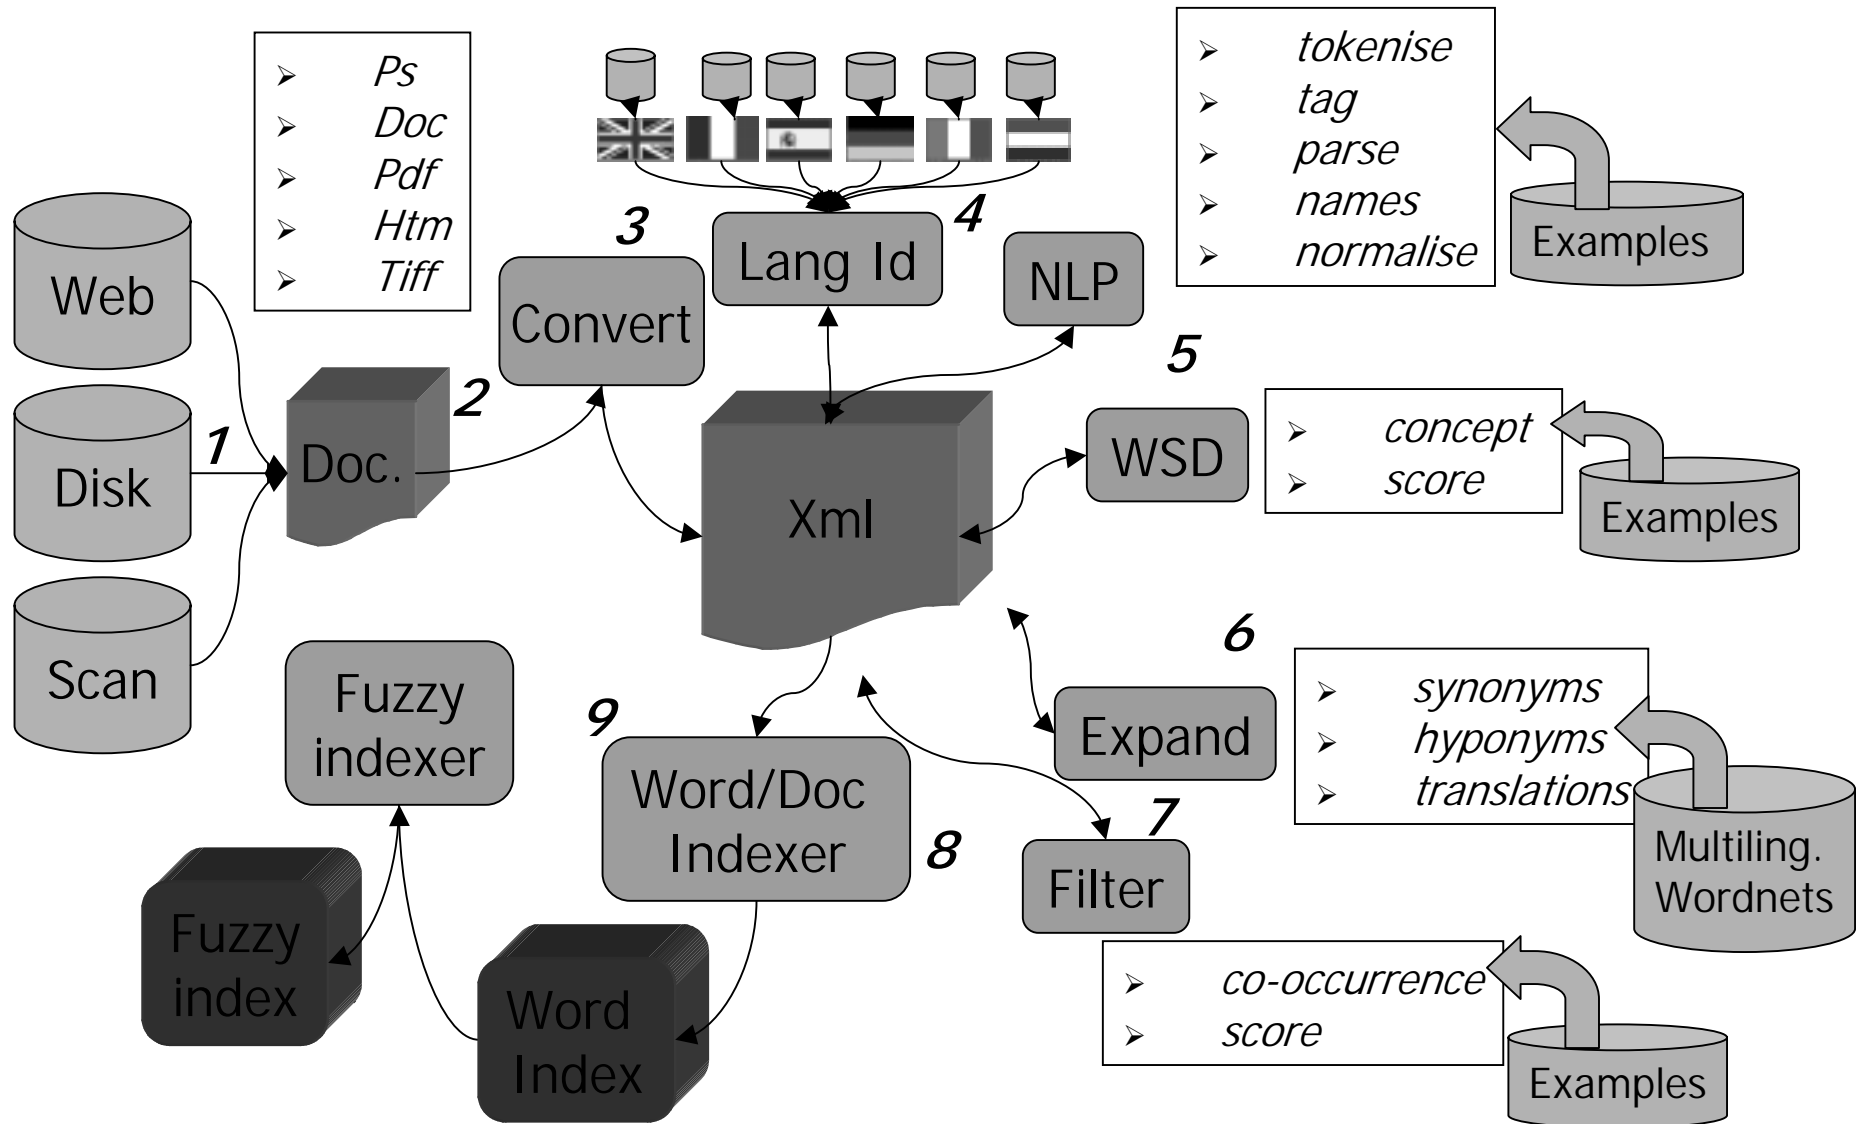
➢ Ps
➢ Doc
➢ Pdf
➢ Htm
➢ Tiff

➢ tokenise
➢ tag
➢ parse
➢ names
➢ normalise

Examples

Web

Disk

Scan

1

Doc.

2

Convert

3

Lang Id

4

NLP

5

Xml

WSD

➢ concept
➢ score

Examples

6

Expand

➢ synonyms
➢ hyponyms
➢ translations

Multiling. Wordnets

7

Filter

➢ co-occurrence
➢ score

Examples

9

Word/Doc Indexer

8

Fuzzy indexer

Fuzzy index

Word Index